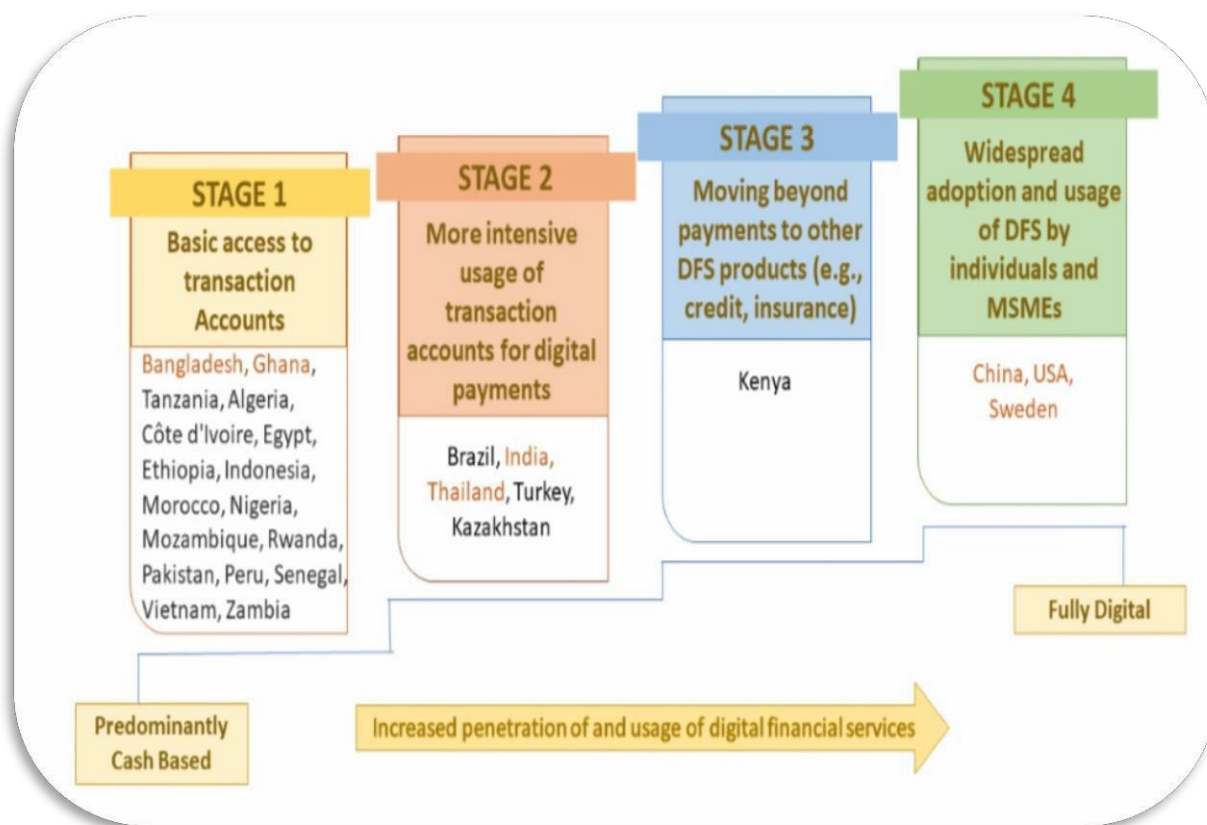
STAGE 1

Basic access to transaction Accounts

Bangladesh, Ghana, Tanzania, Algeria, Côte d'Ivoire, Egypt, Ethiopia, Indonesia, Morocco, Nigeria, Mozambique, Rwanda, Pakistan, Peru, Senegal, Vietnam, Zambia

STAGE 2

More intensive usage of transaction accounts for digital payments

Brazil, India, Thailand, Turkey, Kazakhstan

STAGE 3

Moving beyond payments to other DFS products (e.g., credit, insurance)

Kenya

STAGE 4

Widespread adoption and usage of DFS by individuals and MSMEs

China, USA, Sweden

Fully Digital

Predominantly Cash Based

Increased penetration of and usage of digital financial services